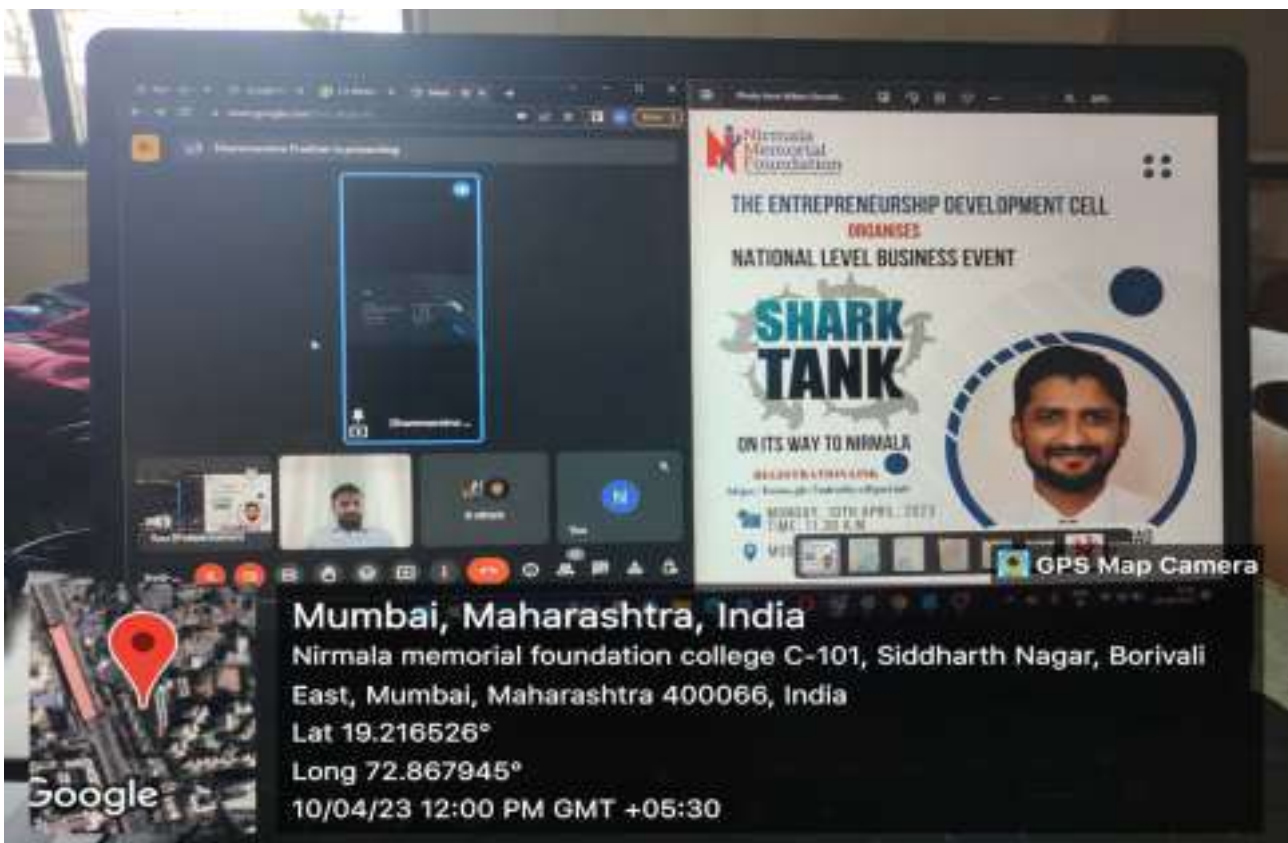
Nirmala Memorial Foundation

THE ENTREPRENEURSHIP DEVELOPMENT CELL
ORGANISES
NATIONAL LEVEL BUSINESS EVENT

SHARK TANK

ON ITS WAY TO NIRMALA

REGISTRATION LINK
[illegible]

MONDAY, 10TH APRIL, 2023
TIME: 11.30 A.M

GPS Map Camera

Mumbai, Maharashtra, India
Nirmala memorial foundation college C-101, Siddharth Nagar, Borivali East, Mumbai, Maharashtra 400066, India
Lat 19.216526°
Long 72.867945°
10/04/23 12:00 PM GMT +05:30

Google